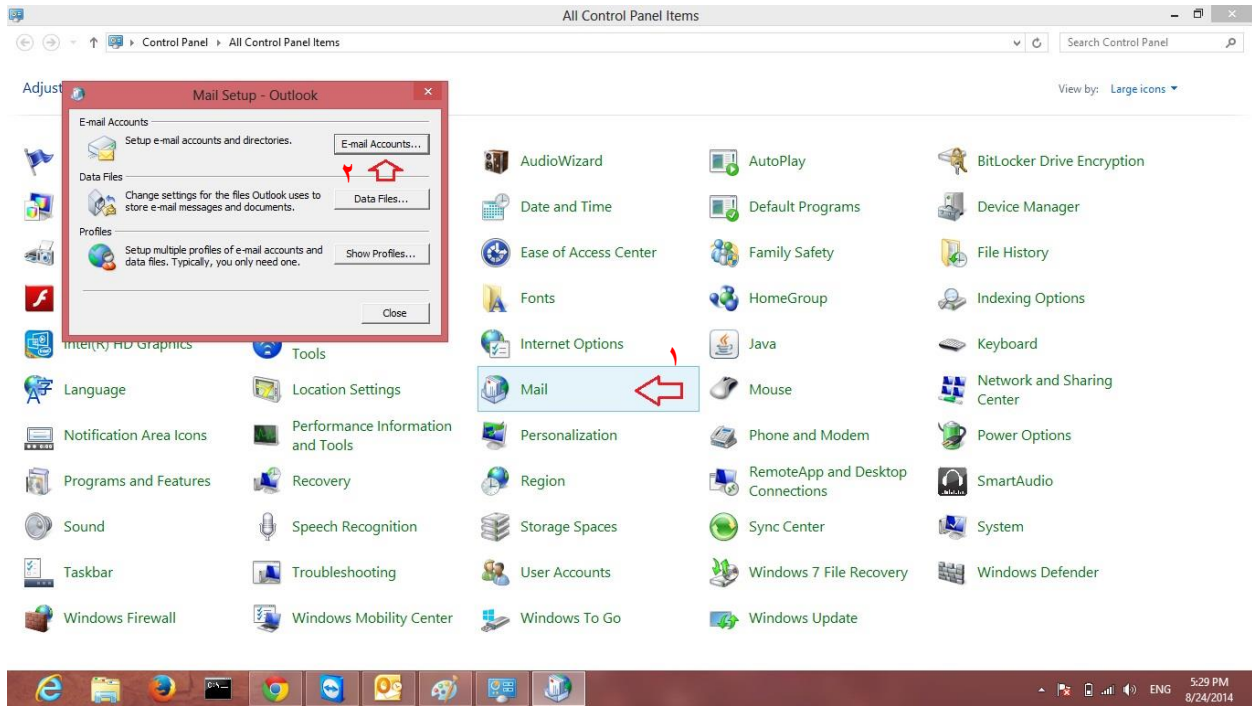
All Control Panel Items

Control Panel › All Control Panel Items

Search Control Panel

Adjust

View by: Large icons ▾

Mail Setup - Outlook

E-mail Accounts

Setup e-mail accounts and directories.

E-mail Accounts...

٢

Data Files

Change settings for the files Outlook uses to store e-mail messages and documents.

Data Files...

Profiles

Setup multiple profiles of e-mail accounts and data files. Typically, you only need one.

Show Profiles...

Close

AudioWizard

AutoPlay

BitLocker Drive Encryption

Date and Time

Default Programs

Device Manager

Ease of Access Center

Family Safety

File History

Fonts

HomeGroup

Indexing Options

Intel(R) HD Graphics

Tools

Internet Options

Java

Keyboard

١

Language

Location Settings

Mail

Mouse

Network and Sharing Center

Notification Area Icons

Performance Information and Tools

Personalization

Phone and Modem

Power Options

Programs and Features

Recovery

Region

RemoteApp and Desktop Connections

SmartAudio

Sound

Speech Recognition

Storage Spaces

Sync Center

System

Taskbar

Troubleshooting

User Accounts

Windows 7 File Recovery

Windows Defender

Windows Firewall

Windows Mobility Center

Windows To Go

Windows Update

ENG

5:29 PM
8/24/2014